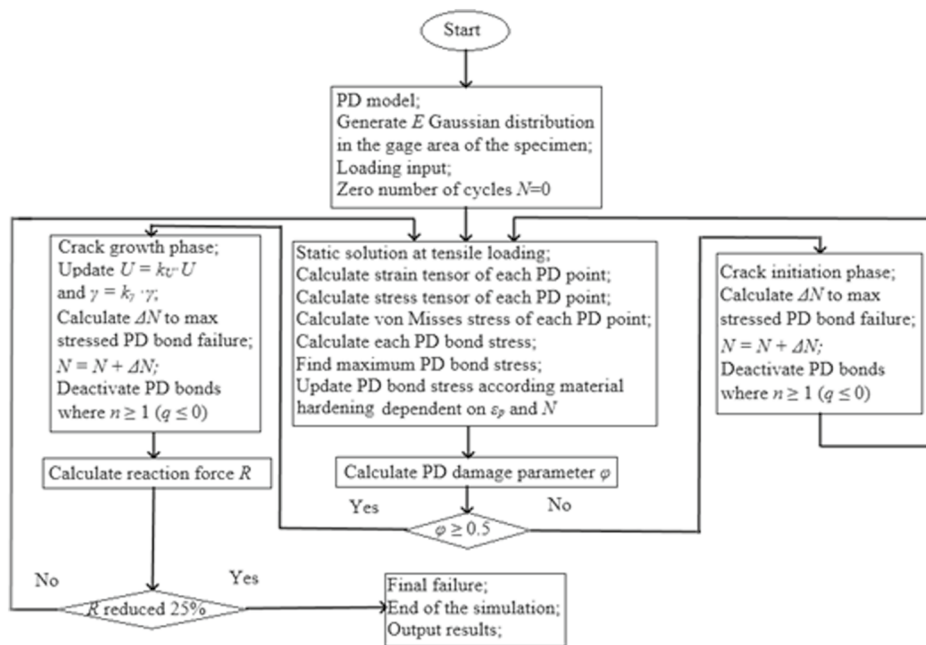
Start

PD model;
Generate $E$ Gaussian distribution in the gage area of the specimen;
Loading input;
Zero number of cycles $N$=0

Crack growth phase;
Update $U = k_U \cdot U$ and $\gamma = k_\gamma \cdot \gamma$;
Calculate $\Delta N$ to max stressed PD bond failure;
$N = N + \Delta N$;
Deactivate PD bonds where $n \geq 1$ ($q \leq 0$)

Calculate reaction force $R$

Static solution at tensile loading;
Calculate strain tensor of each PD point;
Calculate stress tensor of each PD point;
Calculate von Misses stress of each PD point;
Calculate each PD bond stress;
Find maximum PD bond stress;
Update PD bond stress according material hardening dependent on $\varepsilon_p$ and $N$

Calculate PD damage parameter $\varphi$

Yes

No

$\varphi \geq 0.5$

Crack initiation phase;
Calculate $\Delta N$ to max stressed PD bond failure;
$N = N + \Delta N$;
Deactivate PD bonds where $n \geq 1$ ($q \leq 0$)

No

Yes

$R$ reduced 25%

Final failure;
End of the simulation;
Output results;